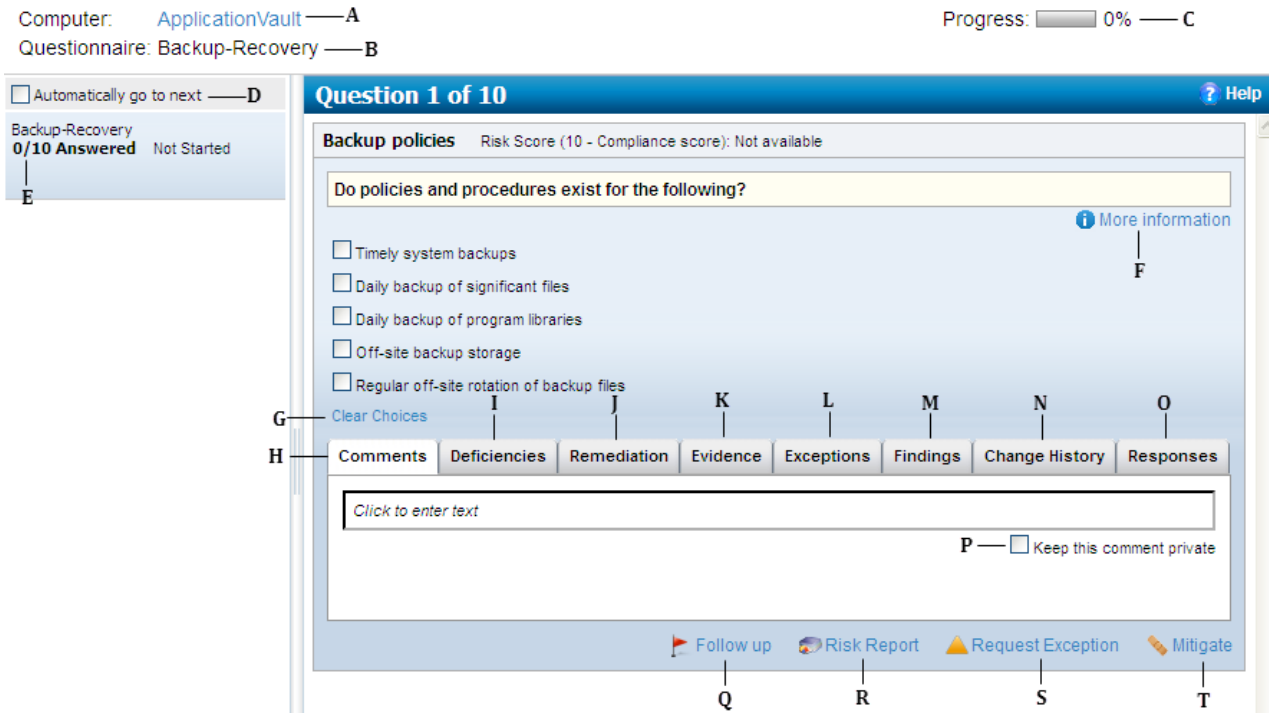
Computer: ApplicationVault A
Questionnaire: Backup-Recovery B

Progress: 0% C

Automatically go to next D

Backup-Recovery
0/10 Answered Not Started
E

Question 1 of 10

Help

Backup policies Risk Score (10 - Compliance score): Not available

Do policies and procedures exist for the following?

More information
F

Timely system backups
Daily backup of significant files
Daily backup of program libraries
Off-site backup storage
Regular off-site rotation of backup files

G Clear Choices

I J K L M N O

H Comments Deficiencies Remediation Evidence Exceptions Findings Change History Responses

Click to enter text

P Keep this comment private

Follow up Risk Report Request Exception Mitigate

Q R S T